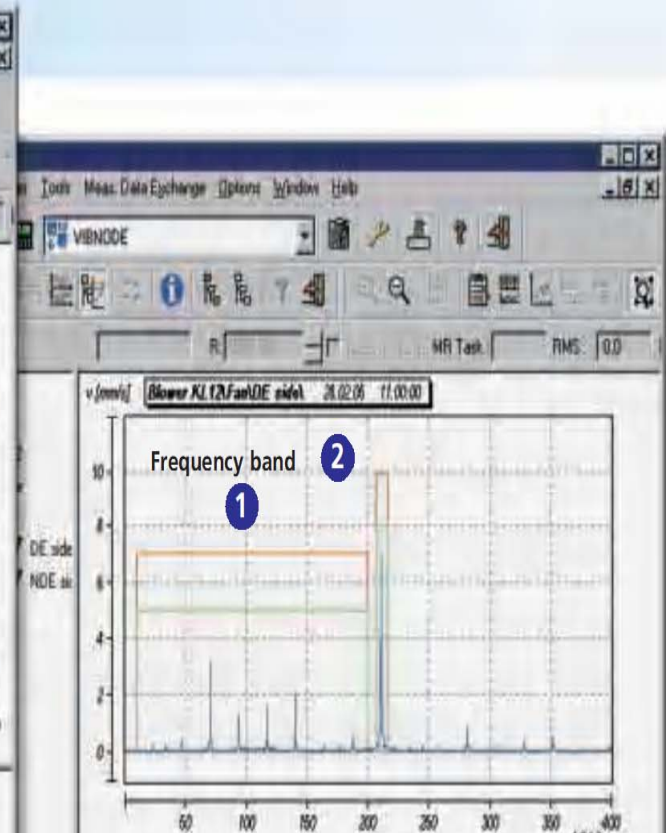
Tools Meas. Data Exchange Options Window Help

VIBNODE

R

MR Task

RMS: 0.0

v [mm/s]

Blower KL12\Fan\DE side\ 28.02.06 11:00:00

Frequency band

2

1

10

8

6

4

2

0

DE side

NDE si

50

100

150

200

250

300

350

400